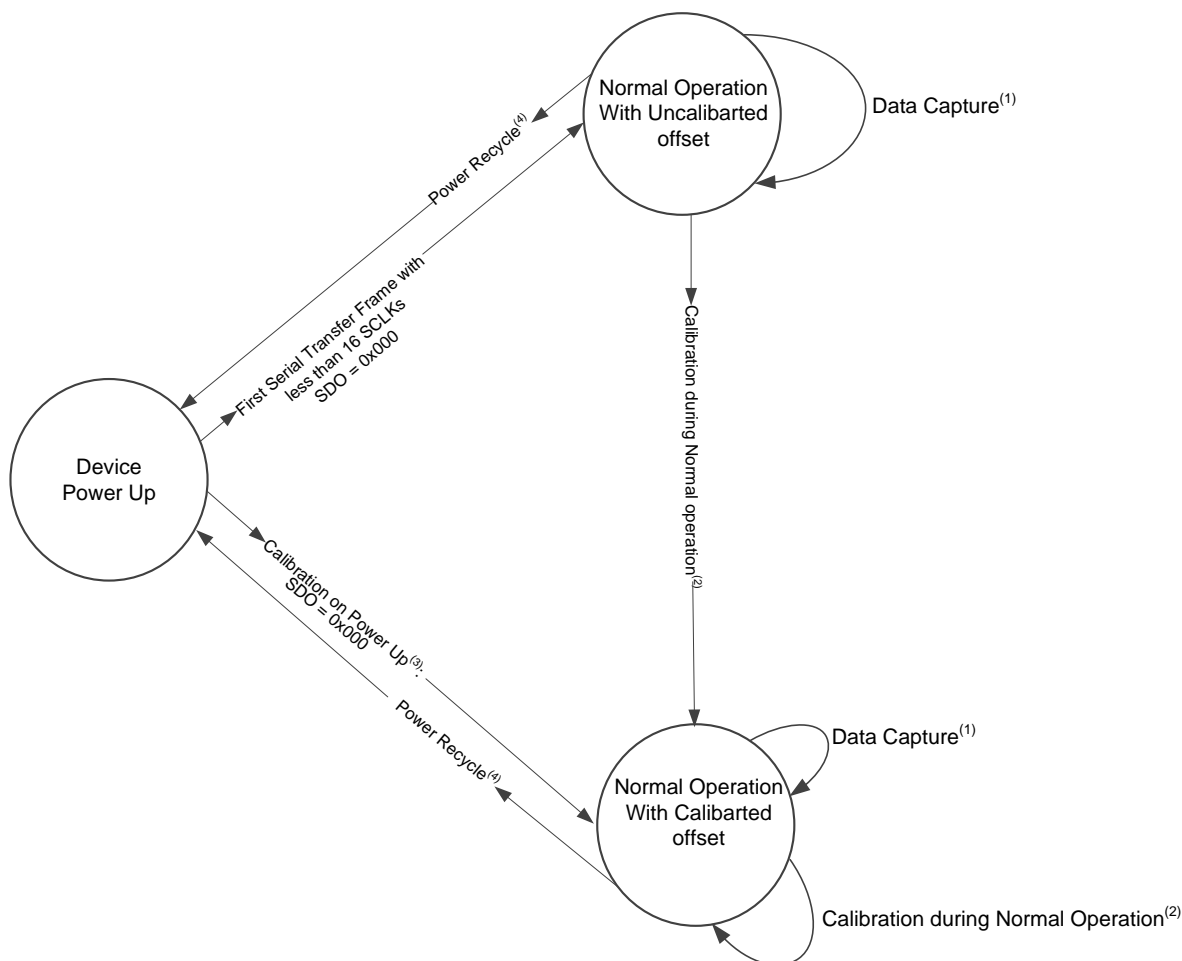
Normal Operation With Uncalibarted offset

Data Capture$^{(1)}$

Power Recycle$^{(4)}$

First Serial Transfer Frame with less than 16 SCLKs SDO = 0x000

Calibration during Normal operation$^{(2)}$

Device Power Up

Calibration on Power Up$^{(3)}$: SDO = 0x000

Power Recycle$^{(4)}$

Data Capture$^{(1)}$

Normal Operation With Calibarted offset

Calibration during Normal Operation$^{(2)}$